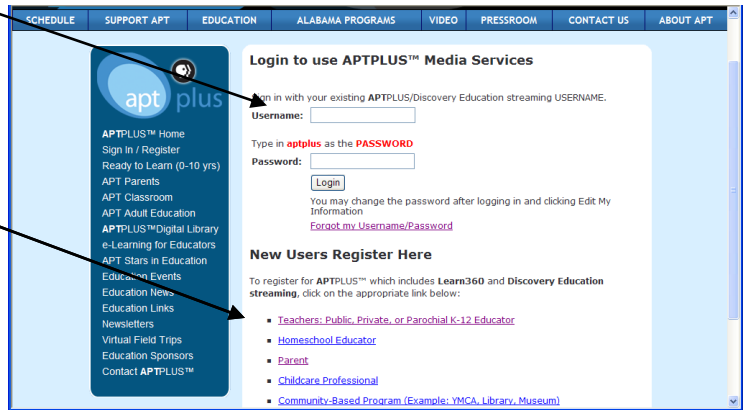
SCHEDULE | SUPPORT APT | EDUCATION | ALABAMA PROGRAMS | VIDEO | PRESSROOM | CONTACT US | ABOUT APT

apt plus

APTPLUS™ Home
Sign In / Register
Ready to Learn (0-10 yrs)
APT Parents
APT Classroom
APT Adult Education
APTPLUS™Digital Library
e-Learning for Educators
APT Stars in Education
Education Events
Education News
Education Links
Newsletters
Virtual Field Trips
Education Sponsors
Contact APTPLUS™

Login to use APTPLUS™ Media Services

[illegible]n in with your existing APTPLUS/Discovery Education streaming USERNAME.
Username:

Type in aptplus as the PASSWORD
Password:
Login
You may change the password after logging in and clicking Edit My Information
Forgot my Username/Password

New Users Register Here

To register for APTPLUS™ which includes Learn360 and Discovery Education streaming, click on the appropriate link below:

- Teachers: Public, Private, or Parochial K-12 Educator
- Homeschool Educator
- Parent
- Childcare Professional
- Community-Based Program (Example: YMCA, Library, Museum)